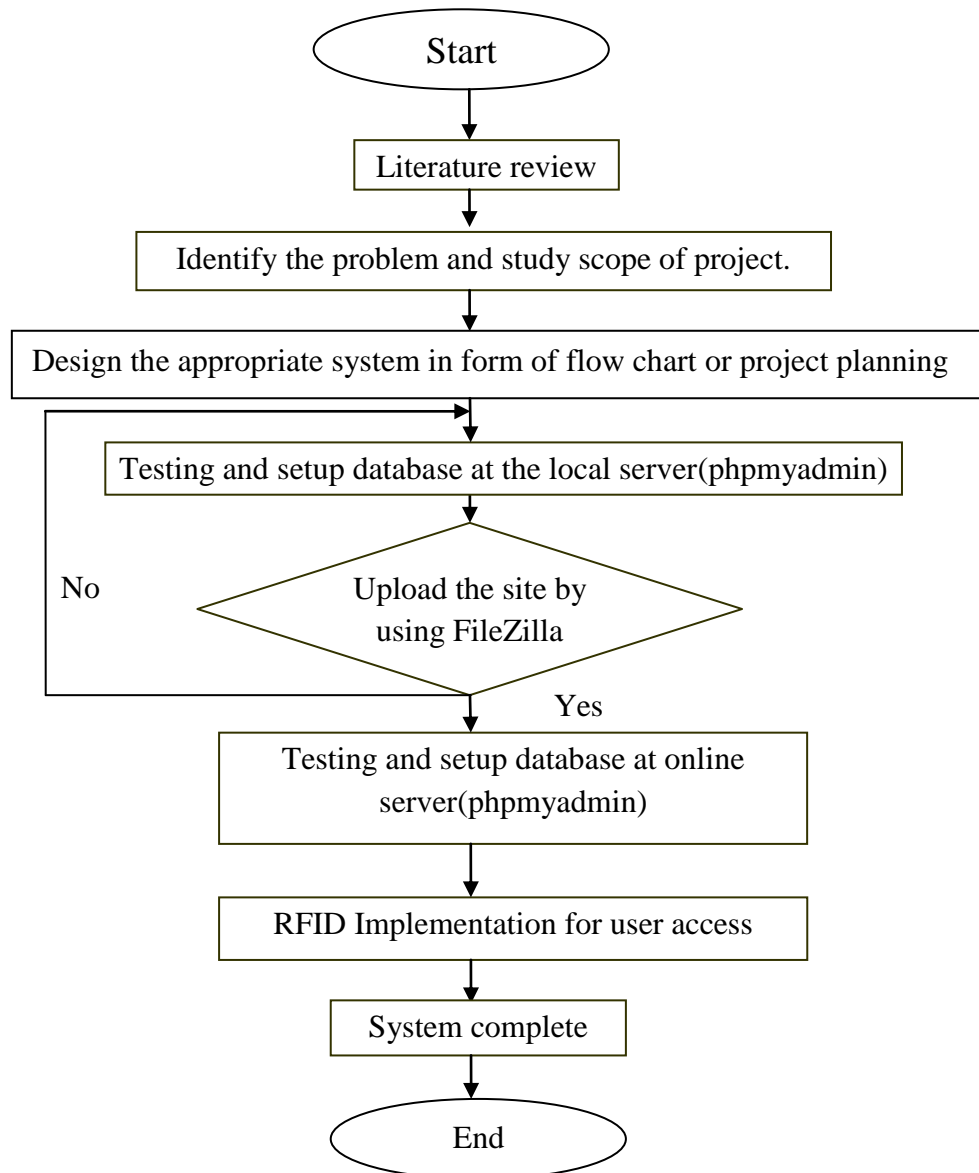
Start

Literature review

Identify the problem and study scope of project.

Design the appropriate system in form of flow chart or project planning

Testing and setup database at the local server(phpmyadmin)

No

Upload the site by using FileZilla

Yes

Testing and setup database at online server(phpmyadmin)

RFID Implementation for user access

System complete

End